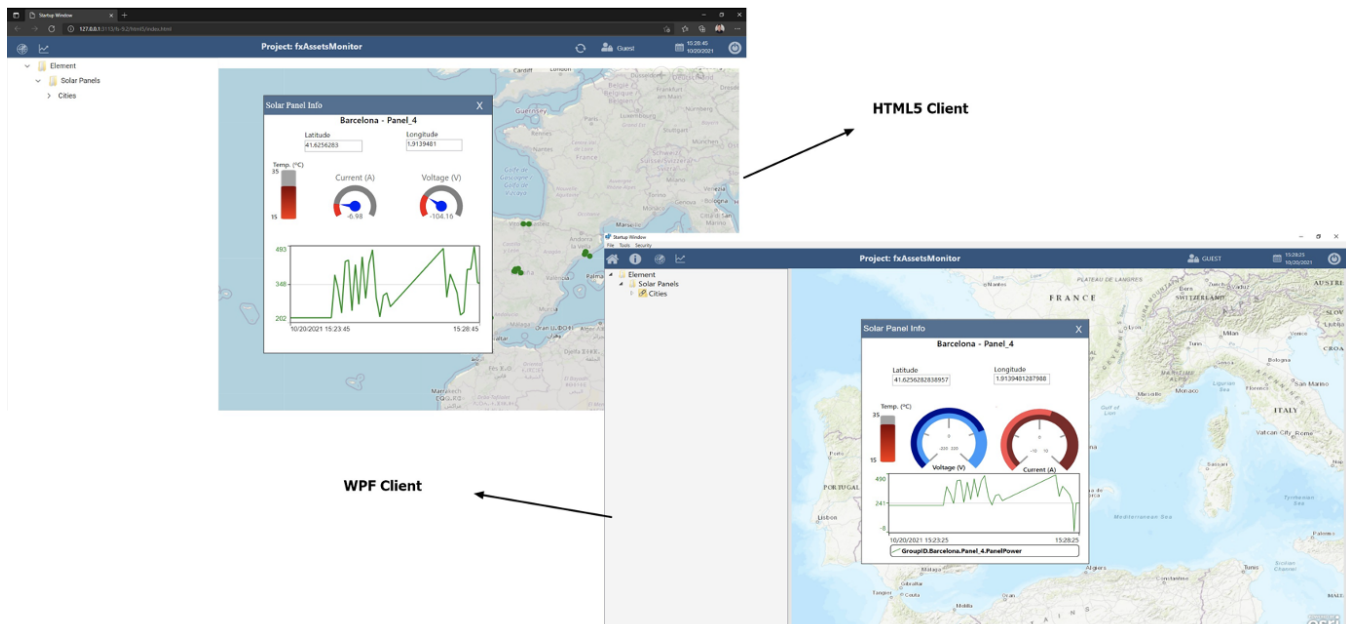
Startup Window
127.0.0.1:3113/fx-9.2/html5/index.html

Project: fxAssetsMonitor

Guest

15:28:45
10/20/2021

Element
Solar Panels
Cities

Solar Panel Info X

Barcelona - Panel_4

Latitude
41.6256283

Longitude
1.9139481

Temp. (°C)
35
15

Current (A)
-6.98

Voltage (V)
-104.16

493
348
202

10/20/2021 15:23:45
15:28:45

HTML5 Client

Startup Window
File Tools Security

Project: fxAssetsMonitor

GUEST

15:28:25
10/20/2021

Element
Solar Panels
Cities

Solar Panel Info X

Barcelona - Panel_4

Latitude
41.6256292838957

Longitude
1.91394812879888

Temp. (°C)
35
15

Voltage (V)

Current (A)

490
241
-8

10/20/2021 15:23:25
15:28:25

GroupID.Barcelona.Panel_4.PanelPower

FRANCE
SWITZERLAND
ITALY
PORTUGAL
Lisbon
Rome
Vatican City
Milan
Mediterranean Sea

WPF Client